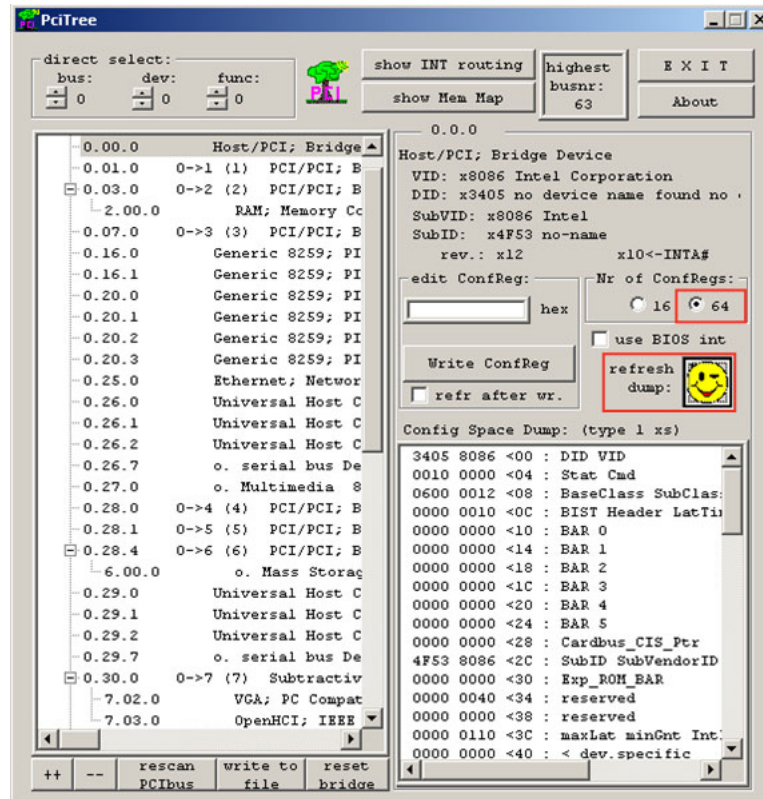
PciTree

direct select:
bus: 0
dev: 0
func: 0

PCI

show INT routing
show Mem Map

highest busnr: 63

E X I T
About

0.00.0 Host/PCI; Bridge
0.01.0 0->1 (1) PCI/PCI; B
0.03.0 0->2 (2) PCI/PCI; B
2.00.0 RAM; Memory Cc
0.07.0 0->3 (3) PCI/PCI; B
0.16.0 Generic 8259; PI
0.16.1 Generic 8259; PI
0.20.0 Generic 8259; PI
0.20.1 Generic 8259; PI
0.20.2 Generic 8259; PI
0.20.3 Generic 8259; PI
0.25.0 Ethernet; Networ
0.26.0 Universal Host C
0.26.1 Universal Host C
0.26.2 Universal Host C
0.26.7 o. serial bus De
0.27.0 o. Multimedia 8
0.28.0 0->4 (4) PCI/PCI; B
0.28.1 0->5 (5) PCI/PCI; B
0.28.4 0->6 (6) PCI/PCI; B
6.00.0 o. Mass Storag
0.29.0 Universal Host C
0.29.1 Universal Host C
0.29.2 Universal Host C
0.29.7 o. serial bus De
0.30.0 0->7 (7) Subtractiv
7.02.0 VGA; PC Compat
7.03.0 OpenHCI; IEEE

++
--
rescan PCIbus
write to file
reset bridge

0.0.0
Host/PCI; Bridge Device
VID: x8086 Intel Corporation
DID: x3405 no device name found no
SubVID: x8086 Intel
SubID: x4F53 no-name
rev.: x12 x10<-INTA#

edit ConfReg:
hex
Write ConfReg
refr after wr.

Nr of ConfRegs:
16
64
use BIOS int
refresh dump:

Config Space Dump: (type 1 xs)
3405 8086 <00 : DID VID
0010 0000 <04 : Stat Cmd
0600 0012 <08 : BaseClass SubClas
0000 0010 <0C : BIST Header LatTi
0000 0000 <10 : BAR 0
0000 0000 <14 : BAR 1
0000 0000 <18 : BAR 2
0000 0000 <1C : BAR 3
0000 0000 <20 : BAR 4
0000 0000 <24 : BAR 5
0000 0000 <28 : Cardbus_CIS_Ptr
4F53 8086 <2C : SubID SubVendorID
0000 0000 <30 : Exp_ROM_BAR
0000 0040 <34 : reserved
0000 0000 <38 : reserved
0000 0110 <3C : maxLat minGnt Int
0000 0000 <40 : < dev.specific